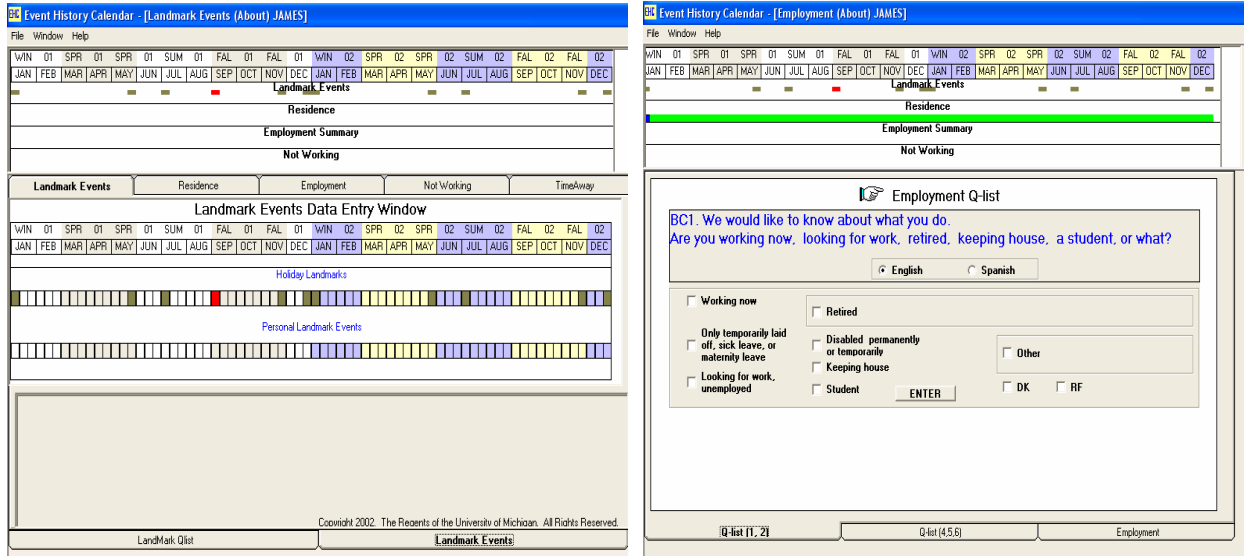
Event History Calendar - [Landmark Events (About) JAMES]

File Window Help

| WIN | 01 | SPR | 01 | SPR | 01 | SUM | 01 | FAL | 01 | FAL | 01 | WIN | 02 | SPR | 02 | SPR | 02 | SUM | 02 | FAL | 02 | FAL | 02 |
|---|---|---|---|---|---|---|---|---|---|---|---|---|---|---|---|---|---|---|---|---|---|---|---|
| JAN | FEB | MAR | APR | MAY | JUN | JUL | AUG | SEP | OCT | NOV | DEC | JAN | FEB | MAR | APR | MAY | JUN | JUL | AUG | SEP | OCT | NOV | DEC |

Landmark Events

Residence

Employment Summary

Not Working

Landmark Events | Residence | Employment | Not Working | TimeAway

Landmark Events Data Entry Window

| WIN | 01 | SPR | 01 | SPR | 01 | SUM | 01 | FAL | 01 | FAL | 01 | WIN | 02 | SPR | 02 | SPR | 02 | SUM | 02 | FAL | 02 | FAL | 02 |
|---|---|---|---|---|---|---|---|---|---|---|---|---|---|---|---|---|---|---|---|---|---|---|---|
| JAN | FEB | MAR | APR | MAY | JUN | JUL | AUG | SEP | OCT | NOV | DEC | JAN | FEB | MAR | APR | MAY | JUN | JUL | AUG | SEP | OCT | NOV | DEC |

Holiday Landmarks

Personal Landmark Events

Copyright 2002. The Regents of the University of Michigan. All Rights Reserved.

LandMark Qlist | Landmark Events

Event History Calendar - [Employment (About) JAMES]

File Window Help

| WIN | 01 | SPR | 01 | SPR | 01 | SUM | 01 | FAL | 01 | FAL | 01 | WIN | 02 | SPR | 02 | SPR | 02 | SUM | 02 | FAL | 02 | FAL | 02 |
|---|---|---|---|---|---|---|---|---|---|---|---|---|---|---|---|---|---|---|---|---|---|---|---|
| JAN | FEB | MAR | APR | MAY | JUN | JUL | AUG | SEP | OCT | NOV | DEC | JAN | FEB | MAR | APR | MAY | JUN | JUL | AUG | SEP | OCT | NOV | DEC |

Landmark Events

Residence

Employment Summary

Not Working

Employment Q-list

BC1. We would like to know about what you do.
Are you working now, looking for work, retired, keeping house, a student, or what?

English Spanish

Working now

Only temporarily laid off, sick leave, or maternity leave

Looking for work, unemployed

Retired

Disabled permanently or temporarily

Keeping house

Student

ENTER

Other

DK RF

Q-list (1, 2) | Q-list (4,5,6) | Employment